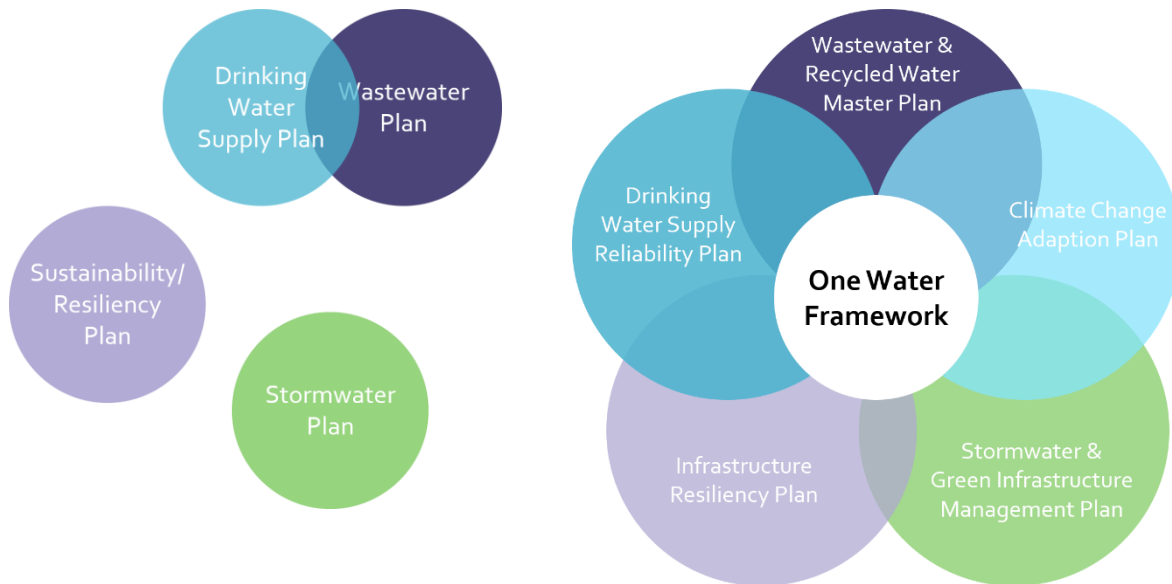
Drinking Water Supply Plan

Wastewater Plan

Sustainability/ Resiliency Plan

Stormwater Plan

Wastewater & Recycled Water Master Plan

Drinking Water Supply Reliability Plan

Climate Change Adaption Plan

One Water Framework

Infrastructure Resiliency Plan

Stormwater & Green Infrastructure Management Plan